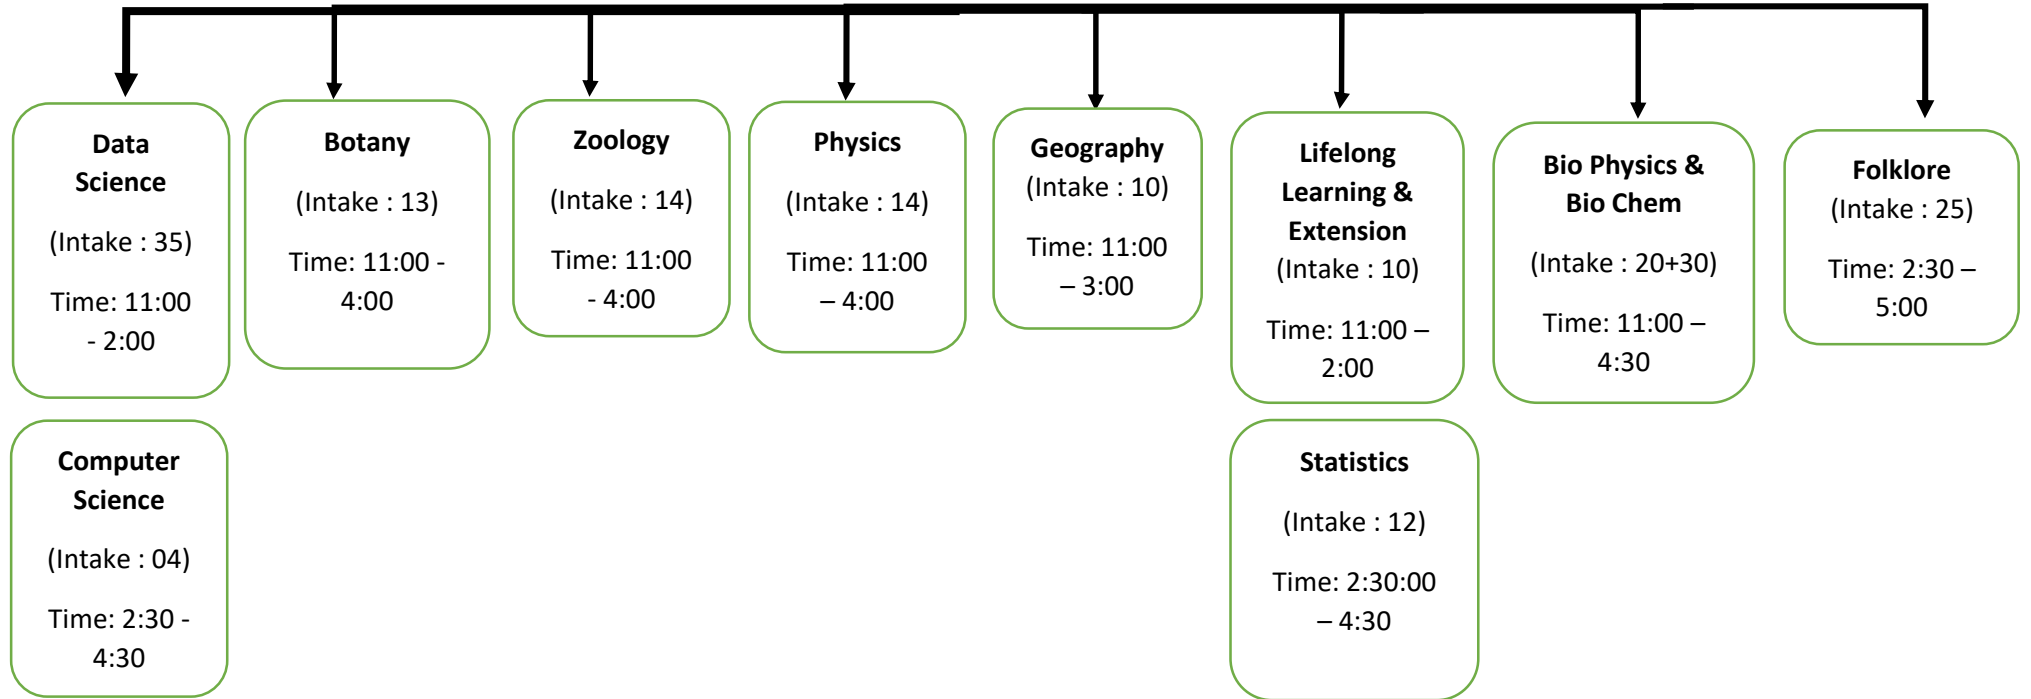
Data Science

(Intake : 35)

Time: 11:00 - 2:00

Computer Science

(Intake : 04)

Time: 2:30 - 4:30

Botany

(Intake : 13)

Time: 11:00 - 4:00

Zoology

(Intake : 14)

Time: 11:00 - 4:00

Physics

(Intake : 14)

Time: 11:00 – 4:00

Geography
(Intake : 10)

Time: 11:00 – 3:00

Lifelong Learning & Extension
(Intake : 10)

Time: 11:00 – 2:00

Statistics

(Intake : 12)

Time: 2:30:00 – 4:30

Bio Physics & Bio Chem

(Intake : 20+30)

Time: 11:00 – 4:30

Folklore
(Intake : 25)

Time: 2:30 – 5:00